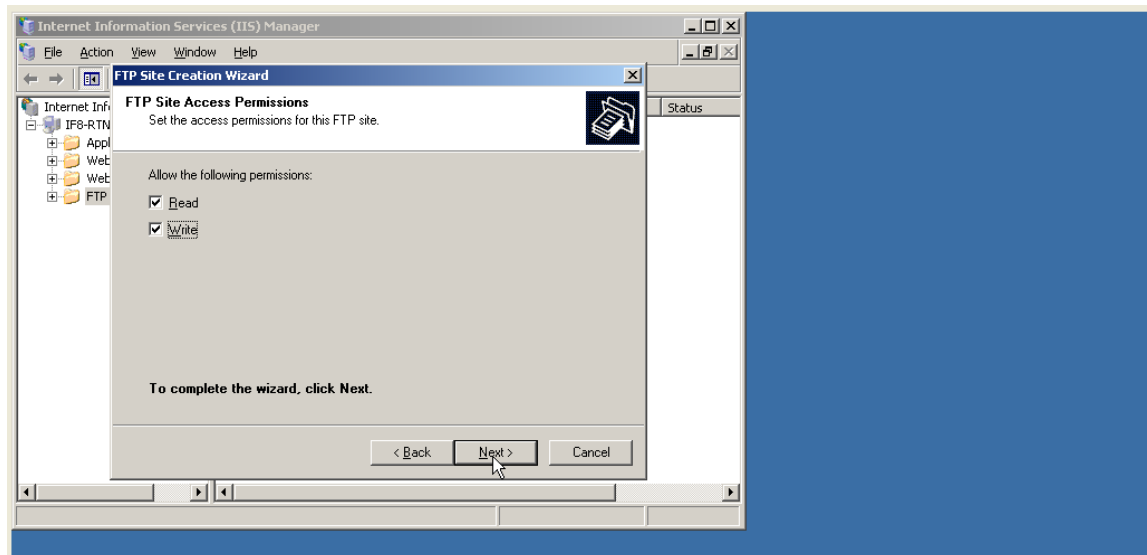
Internet Information Services (IIS) Manager

File Action View Window Help

Internet Infi
IF8-RTN
Appl
Web
Web
FTP

Status

FTP Site Creation Wizard

FTP Site Access Permissions
Set the access permissions for this FTP site.

Allow the following permissions:

Read

Write

To complete the wizard, click Next.

< Back Next > Cancel